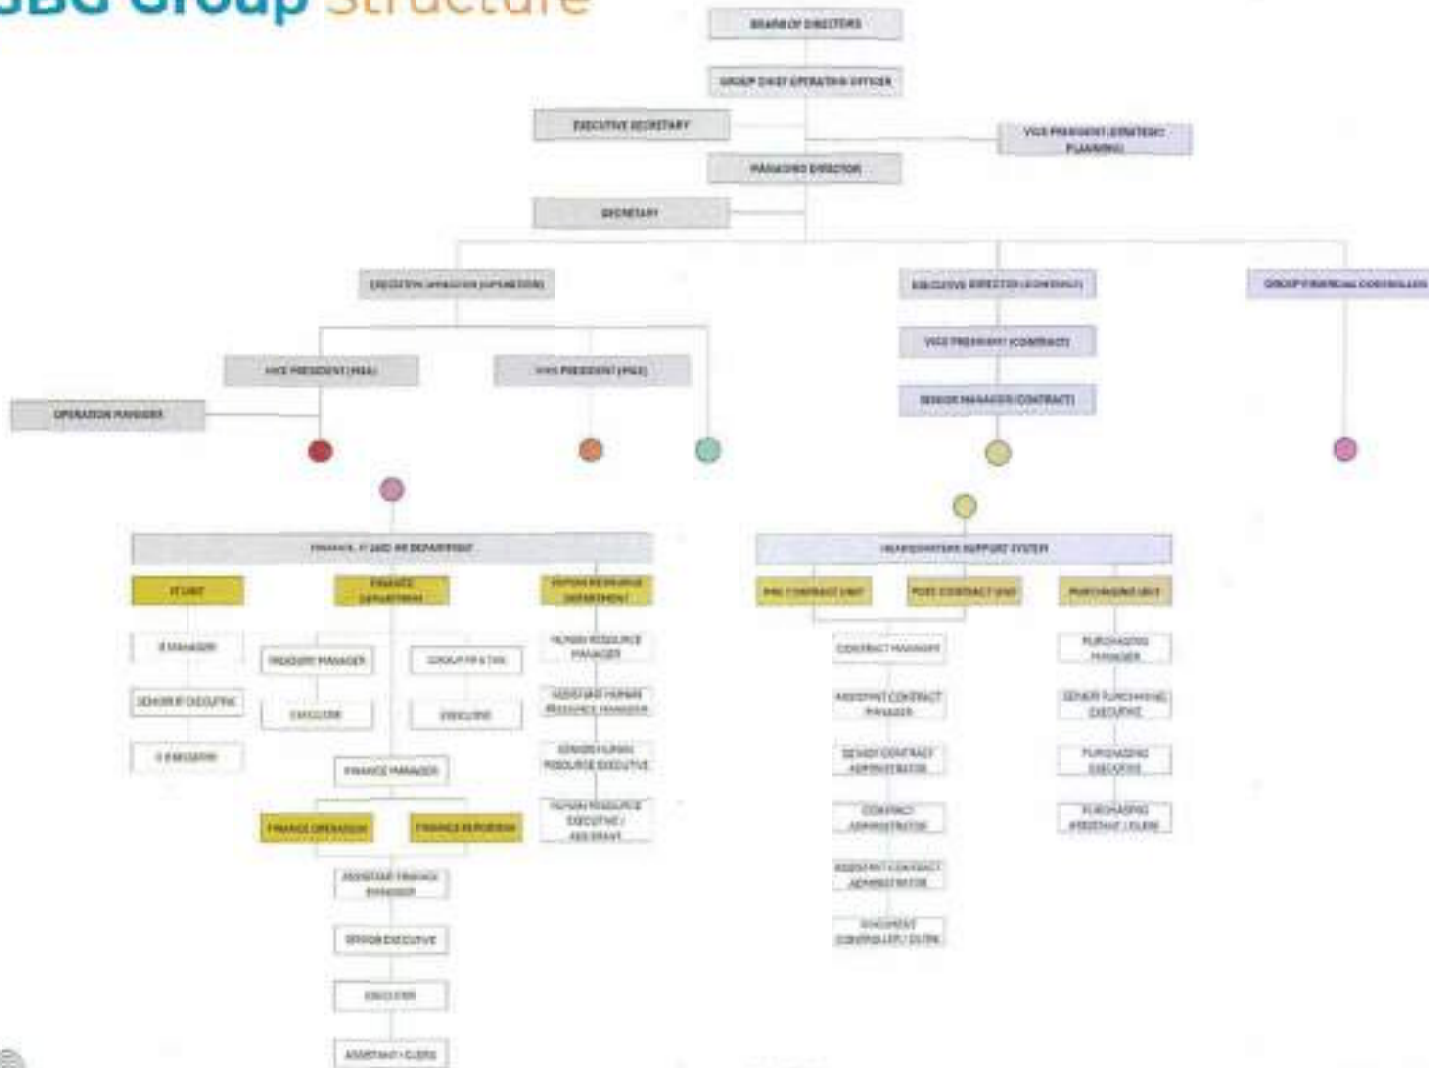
JBG Group Structure

BOARD OF DIRECTORS

GROUP CHIEF OPERATING OFFICER

EXECUTIVE SECRETARY

VICE PRESIDENT (STRATEGIC PLANNING)

MANAGING DIRECTOR

SECRETARY

EXECUTIVE DIRECTOR (OPERATION)

EXECUTIVE DIRECTOR (CONTRACT)

GROUP FINANCIAL CONTROLLER

VICE PRESIDENT (CONTRACT)

SENIOR MANAGER (CONTRACT)

VICE PRESIDENT (M&A)

VICE PRESIDENT (P&E)

OPERATION MANAGER

FINANCE, IT AND HR DEPARTMENT

IT UNIT

FINANCE DEPARTMENT

HUMAN RESOURCE DEPARTMENT

IT MANAGER

SENIOR IT EXECUTIVE

IT EXECUTIVE

TREASURY MANAGER

EXECUTIVE

GROUP FR & TAX

EXECUTIVE

FINANCE MANAGER

FINANCE OPERATION

FINANCE REPORTING

ASSISTANT FINANCE MANAGER

SENIOR EXECUTIVE

EXECUTIVE

ASSISTANT / CLERK

HUMAN RESOURCE MANAGER

ASSISTANT HUMAN RESOURCE MANAGER

SENIOR HUMAN RESOURCE EXECUTIVE

HUMAN RESOURCE EXECUTIVE / ASSISTANT

HEADQUARTERS SUPPORT SYSTEM

PRE CONTRACT UNIT

POST CONTRACT UNIT

PURCHASING UNIT

CONTRACT MANAGER

ASSISTANT CONTRACT MANAGER

SENIOR CONTRACT ADMINISTRATOR

CONTRACT ADMINISTRATOR

ASSISTANT CONTRACT ADMINISTRATOR

DOCUMENT CONTROLLER / CLERK

PURCHASING MANAGER

SENIOR PURCHASING EXECUTIVE

PURCHASING EXECUTIVE

PURCHASING ASSISTANT / CLERK